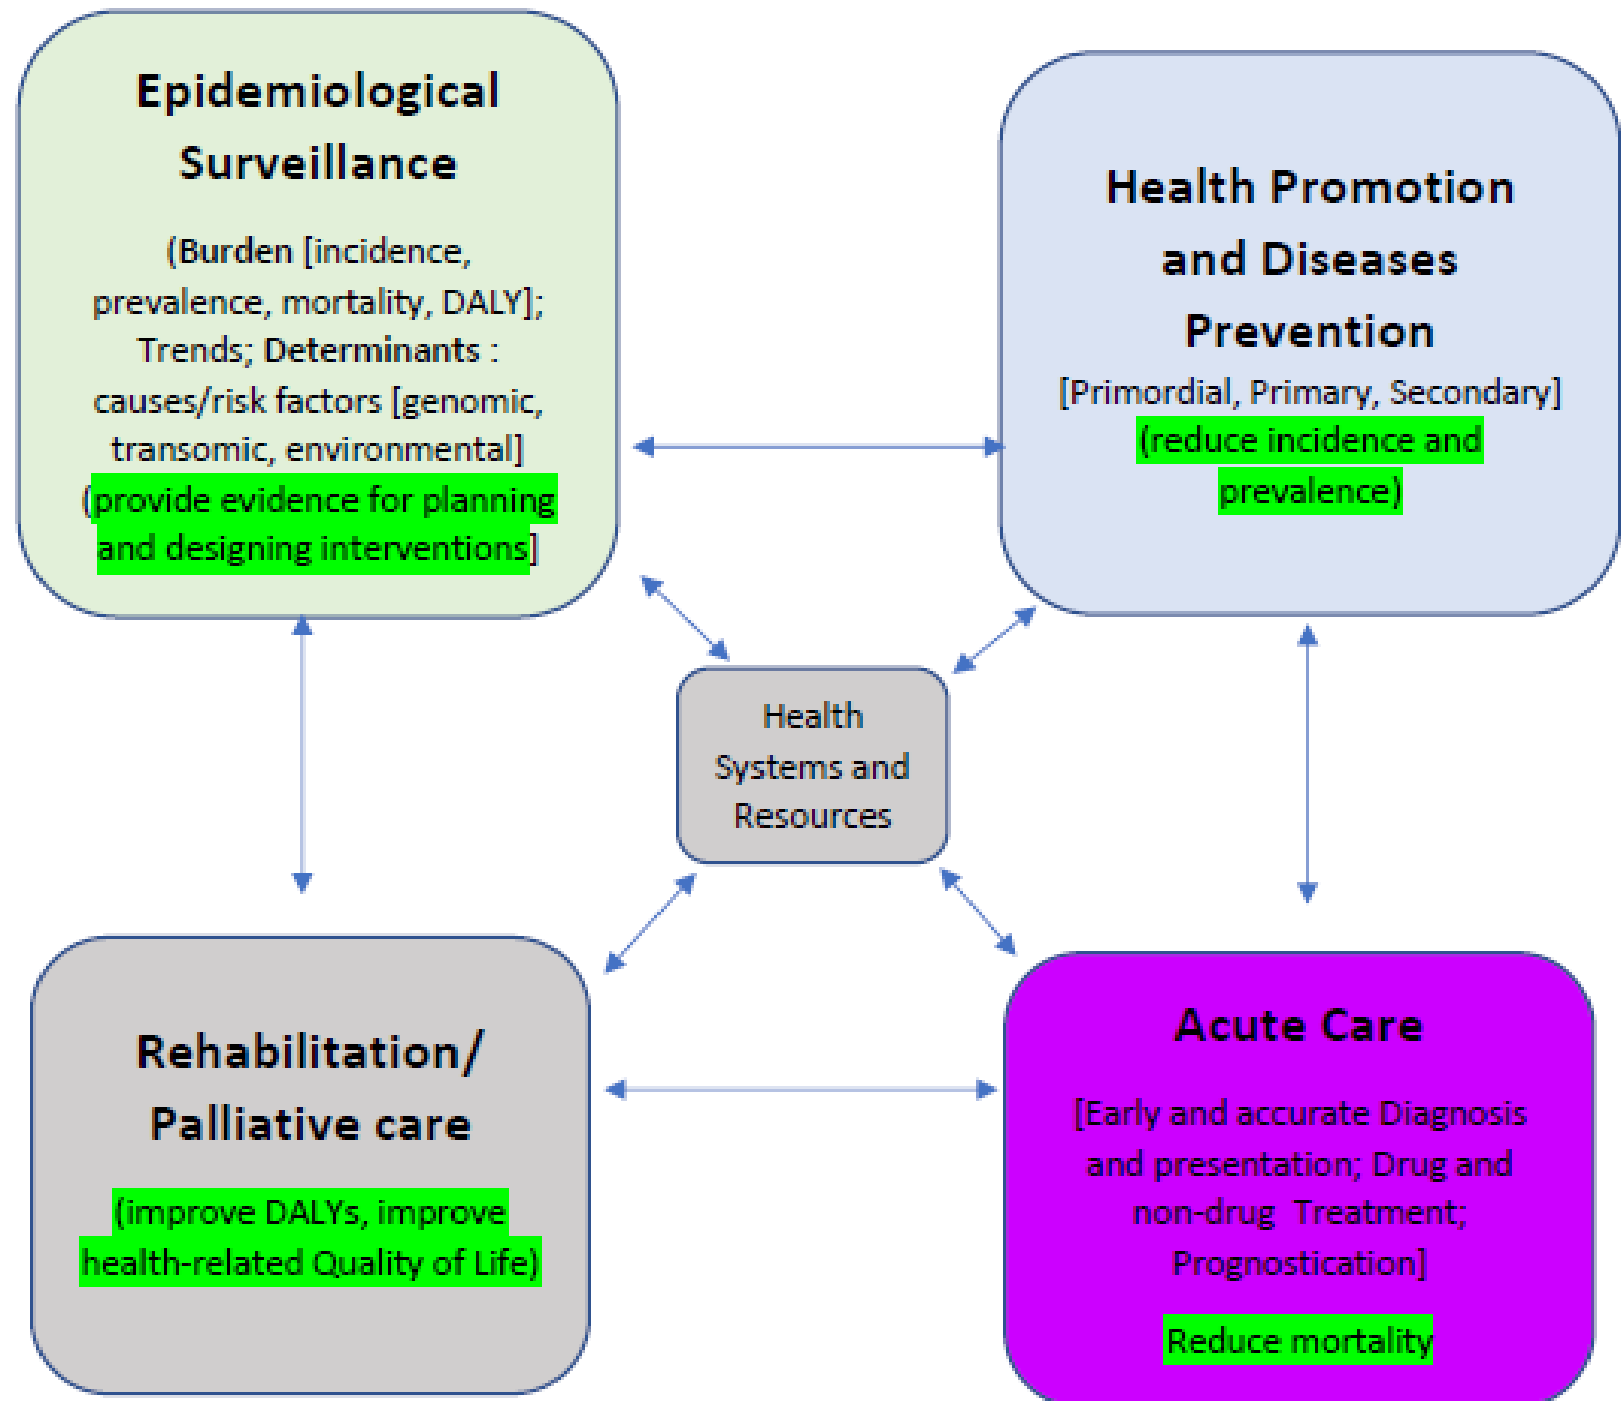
Epidemiological Surveillance

(Burden [incidence, prevalence, mortality, DALY]; Trends; Determinants : causes/risk factors [genomic, transomic, environmental] (provide evidence for planning and designing interventions]

Health Promotion and Diseases Prevention

[Primordial, Primary, Secondary] (reduce incidence and prevalence)

Health Systems and Resources

Rehabilitation/ Palliative care

(improve DALYs, improve health-related Quality of Life)

Acute Care

[Early and accurate Diagnosis and presentation; Drug and non-drug Treatment; Prognostication]

Reduce mortality